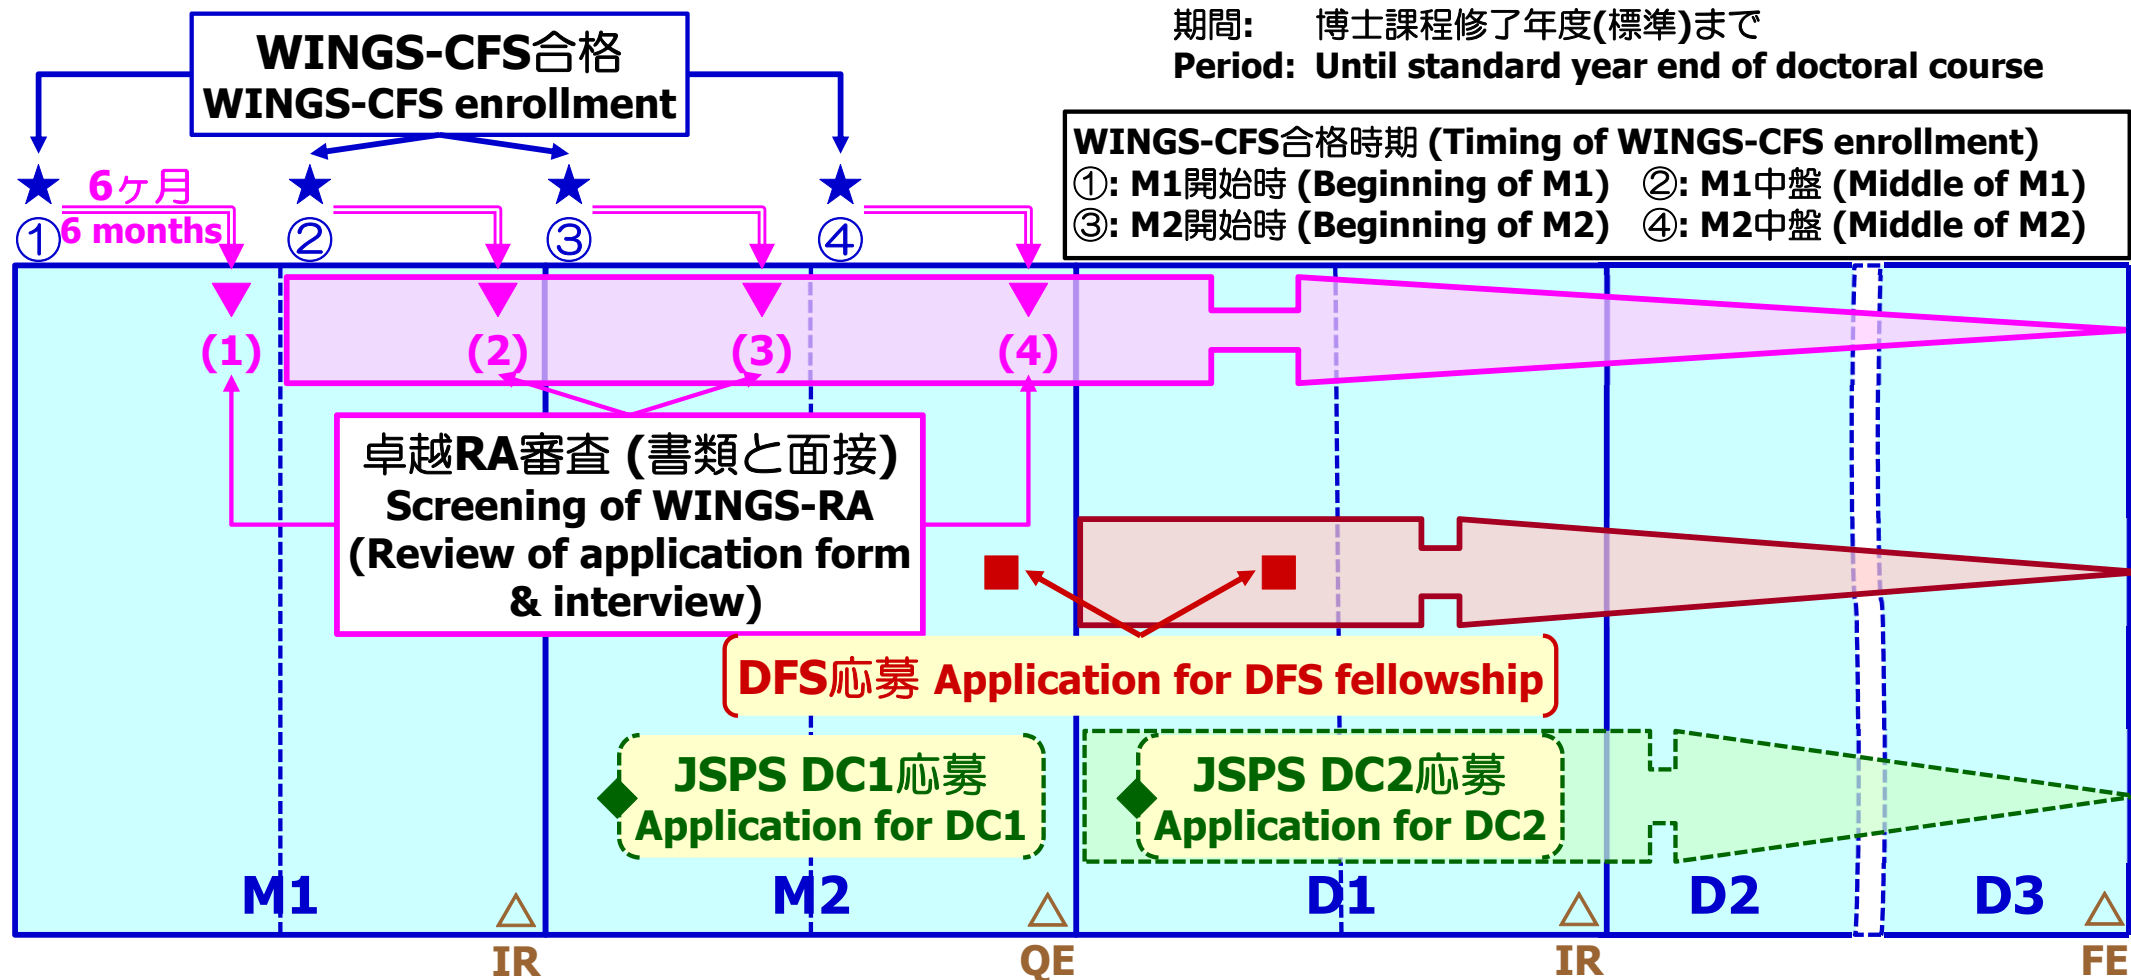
WINGS-CFS合格
WINGS-CFS enrollment

期間: 博士課程修了年度(標準)まで
Period: Until standard year end of doctoral course

WINGS-CFS合格時期 (Timing of WINGS-CFS enrollment)
①: M1開始時 (Beginning of M1) ②: M1中盤 (Middle of M1)
③: M2開始時 (Beginning of M2) ④: M2中盤 (Middle of M2)

①
6ヶ月
6 months
②
③
④

(1)
(2)
(3)
(4)

卓越RA審査 (書類と面接)
Screening of WINGS-RA
(Review of application form & interview)

DFS応募 Application for DFS fellowship

JSPS DC1応募
Application for DC1

JSPS DC2応募
Application for DC2

M1
M2
D1
D2
D3

IR
QE
IR
FE